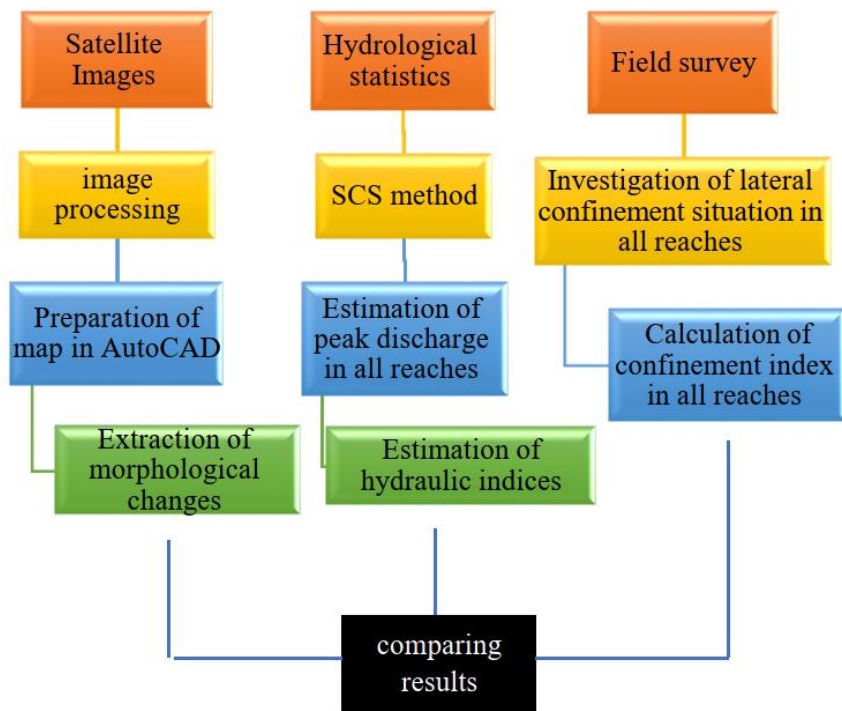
Satellite Images

image processing

Preparation of map in AutoCAD

Extraction of morphological changes

Hydrological statistics

SCS method

Estimation of peak discharge in all reaches

Estimation of hydraulic indices

Field survey

Investigation of lateral confinement situation in all reaches

Calculation of confinement index in all reaches

comparing results